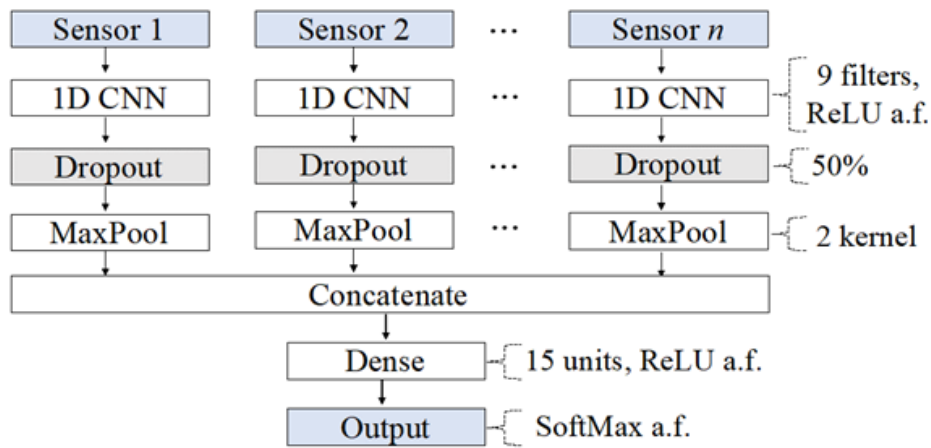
Sensor 1 Sensor 2 ··· Sensor $n$

1D CNN 1D CNN ··· 1D CNN 9 filters, ReLU a.f.

Dropout Dropout ··· Dropout 50%

MaxPool MaxPool ··· MaxPool 2 kernel

Concatenate

Dense 15 units, ReLU a.f.

Output SoftMax a.f.